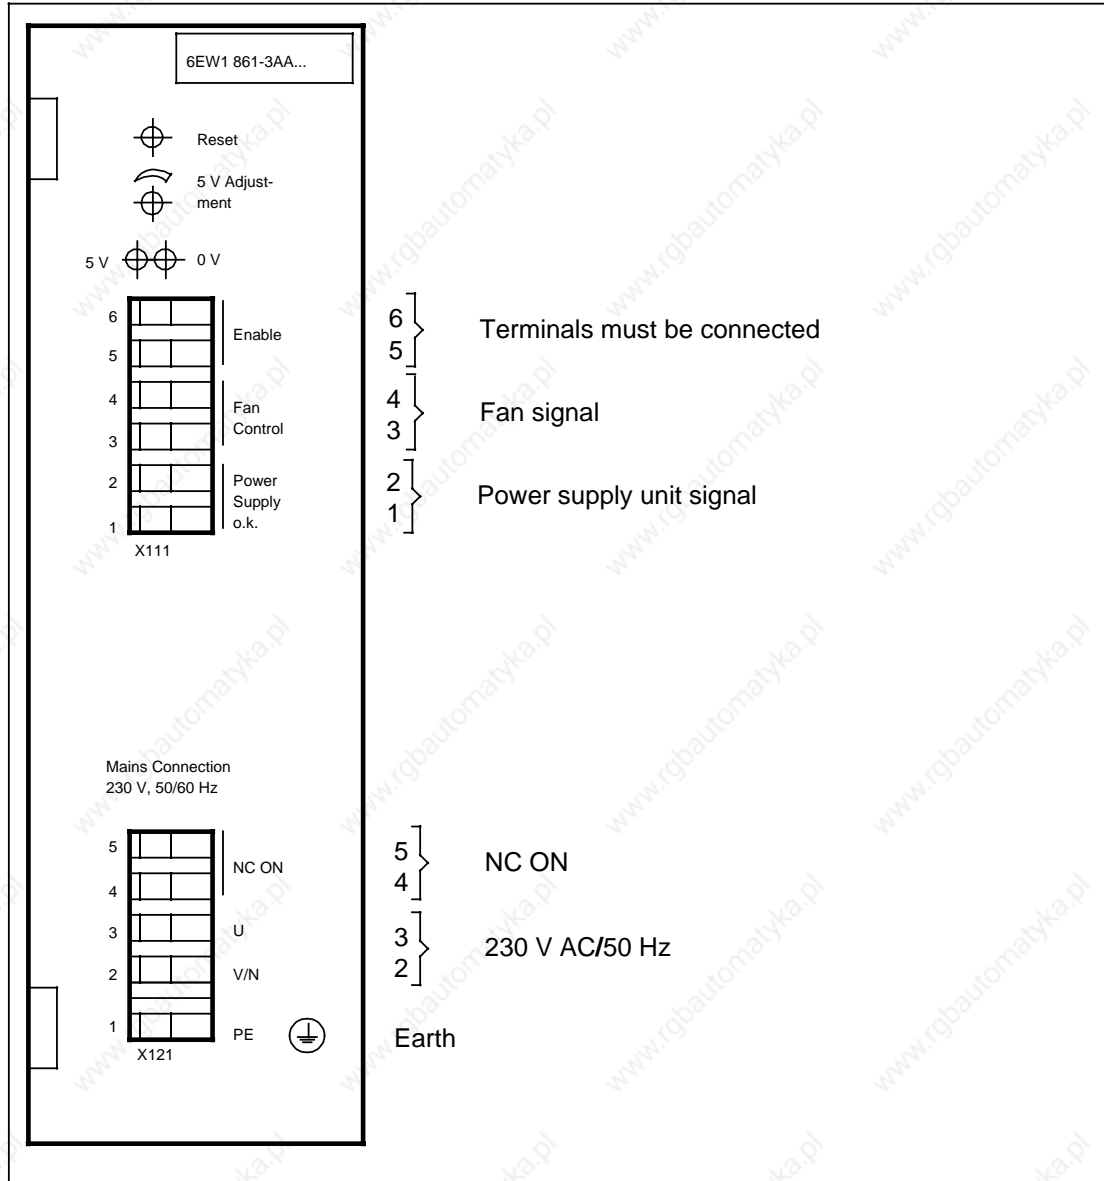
6EW1 861-3AA...

Reset

5 V Adjustment

5 V 0 V

6
5
Enable

4
3
Fan Control

2
1
Power Supply o.k.

X111

6
5
Terminals must be connected

4
3
Fan signal

2
1
Power supply unit signal

Mains Connection
230 V, 50/60 Hz

5
4
NC ON

3
U

2
V/N

1
PE

X121

5
4
NC ON

3
2
230 V AC/50 Hz

Earth

www.rgbautomatyka.pl